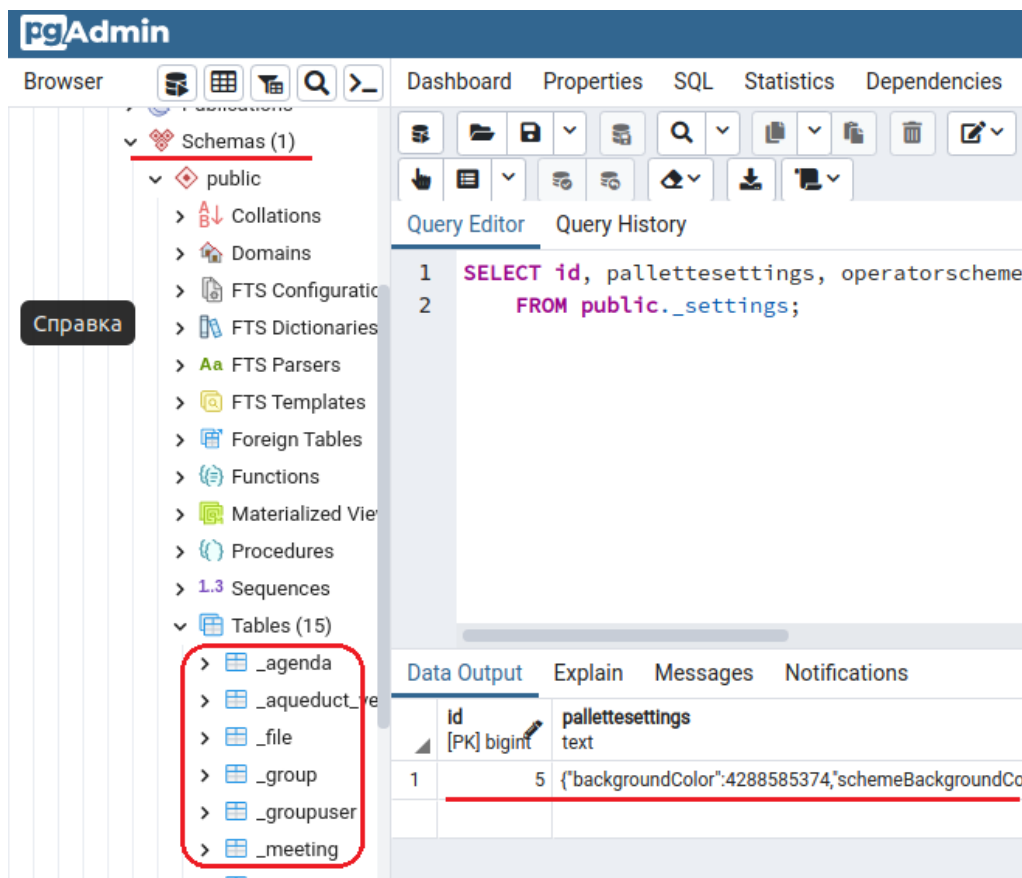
pgAdmin

Browser

Publications
Schemas (1)
public
Collations
Domains
FTS Configuratio
FTS Dictionaries
FTS Parsers
FTS Templates
Foreign Tables
Functions
Materialized Vie
Procedures
Sequences
Tables (15)
_agenda
_aqueduct_ve
_file
_group
_groupuser
_meeting

Справка

Dashboard Properties SQL Statistics Dependencies

Query Editor Query History

1 SELECT id, pallettesettings, operatorscheme
2 FROM public._settings;

Data Output Explain Messages Notifications

| | id [PK] bigint | pallettesettings text |
|---|---|---|
| 1 | 5 | {"backgroundColor":4288585374,"schemeBackgroundCo |